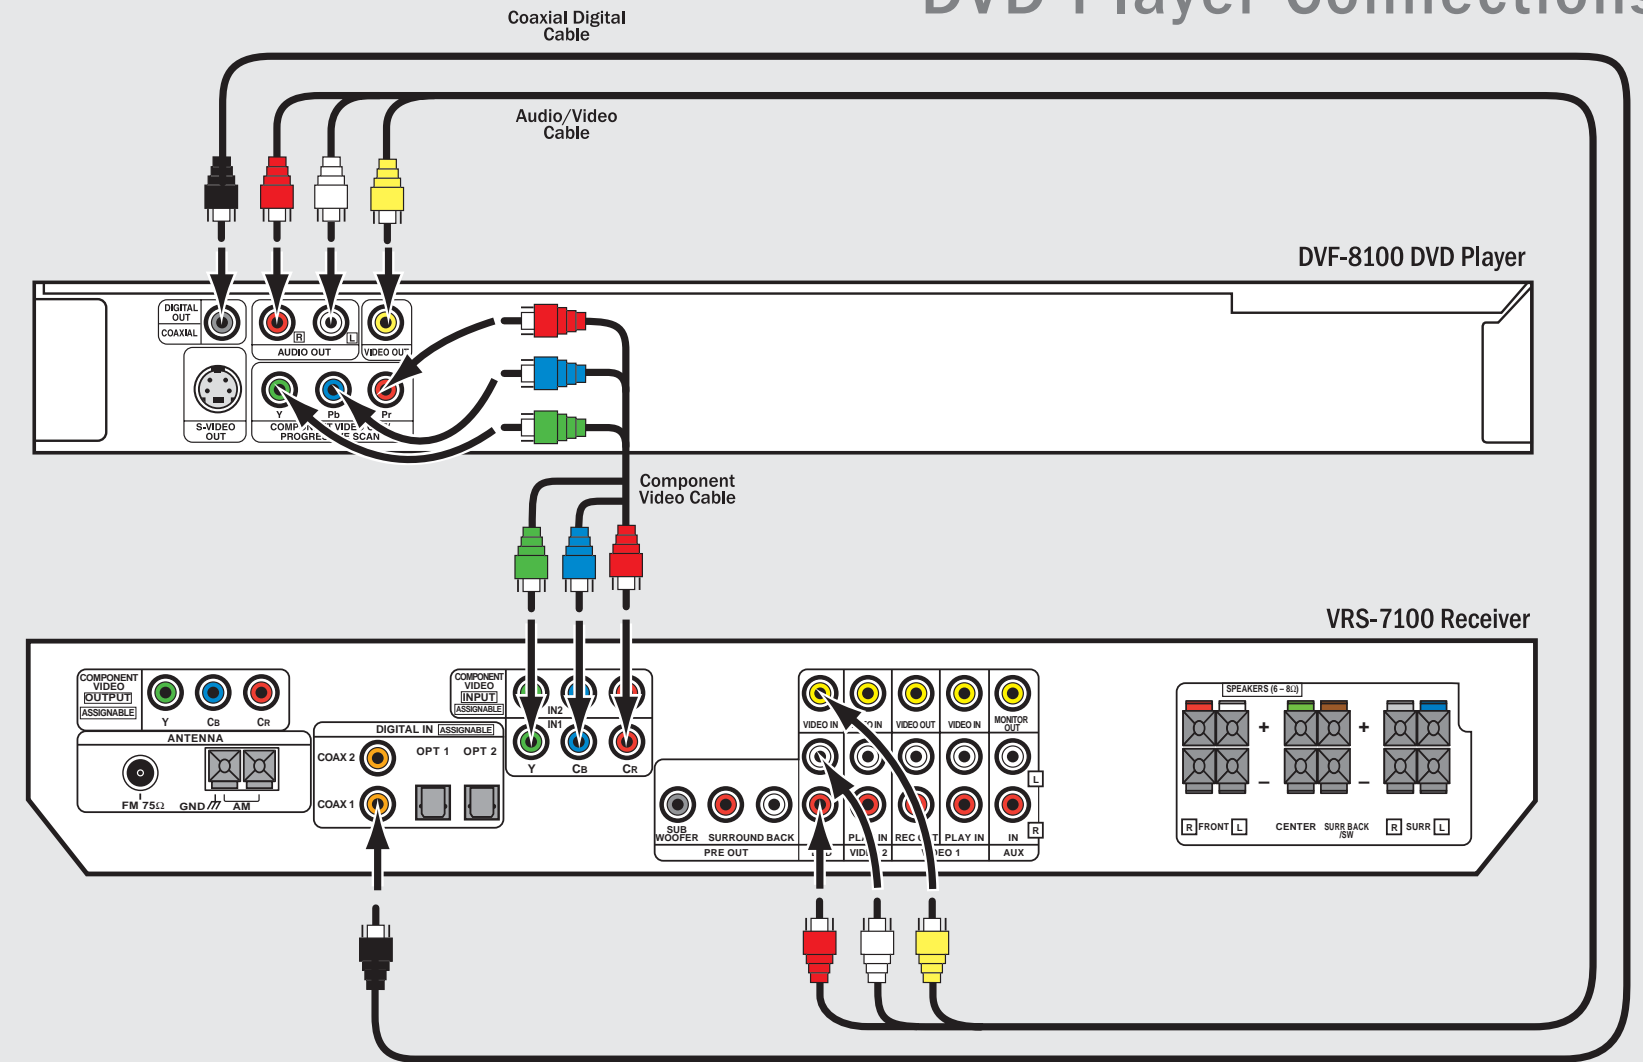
DVD Player Connections

Coaxial Digital Cable

Audio/Video Cable

DVF-8100 DVD Player

DIGITAL OUT
COAXIAL
R
L
AUDIO OUT
VIDEO OUT
S-VIDEO OUT
Y
Pb
Pr
COMP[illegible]T VIDE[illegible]
PROGRE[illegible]E SCAN

Component Video Cable

VRS-7100 Receiver

COMPONENT VIDEO OUTPUT
ASSIGNABLE
Y
CB
CR
ANTENNA
FM 75Ω
GND
AM
DIGITAL IN ASSIGNABLE
COAX 2
OPT 1
OPT 2
COAX 1
COMPONENT VIDEO INPUT
ASSIGNABLE
IN2
IN1
Y
CB
CR
SUB WOOFER
SURROUND BACK
PRE OUT
VIDEO IN
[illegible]O IN
VIDEO OUT
VIDEO IN
MONITOR OUT
L
R
PLA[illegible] IN
REC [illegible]T
PLAY IN
IN
VID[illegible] 2
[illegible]EO 1
AUX
SPEAKERS (6 – 8Ω)
+
+
–
–
R FRONT L
CENTER
SURR BACK /SW
R SURR L